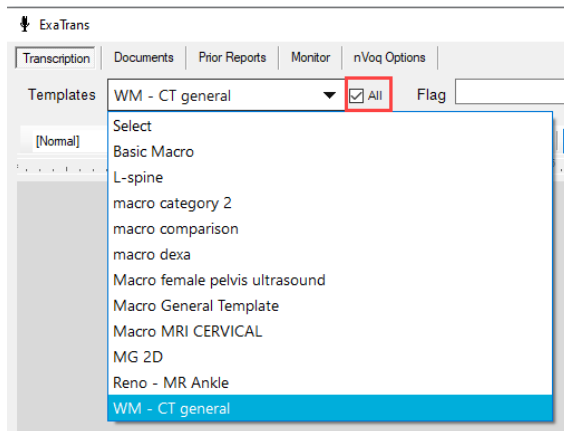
ExaTrans

Transcription | Documents | Prior Reports | Monitor | nVoq Options

Templates WM - CT general All Flag

[Normal]

Select
Basic Macro
L-spine
macro category 2
macro comparison
macro dexa
Macro female pelvis ultrasound
Macro General Template
Macro MRI CERVICAL
MG 2D
Reno - MR Ankle
WM - CT general